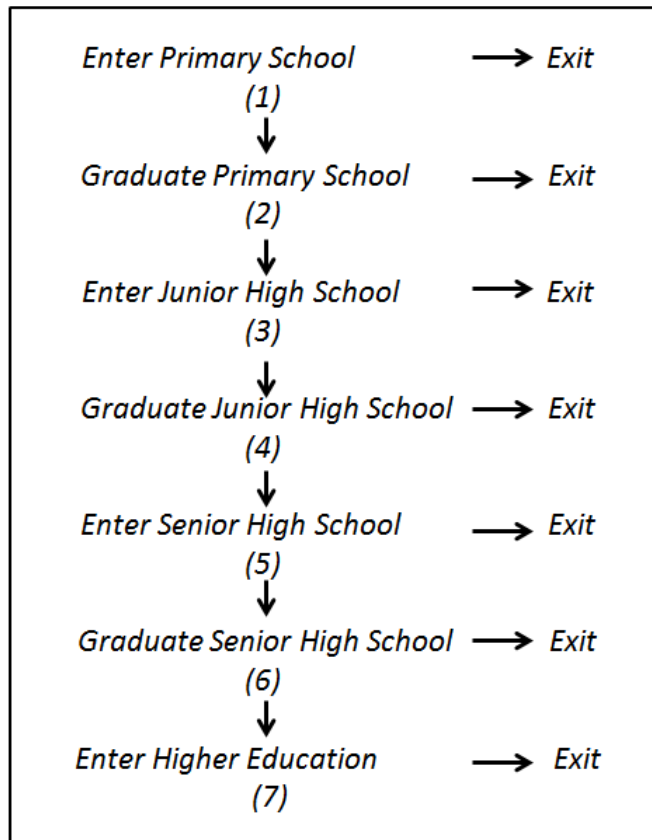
Enter Primary School → Exit
(1)

Graduate Primary School → Exit
(2)

Enter Junior High School → Exit
(3)

Graduate Junior High School → Exit
(4)

Enter Senior High School → Exit
(5)

Graduate Senior High School → Exit
(6)

Enter Higher Education → Exit
(7)